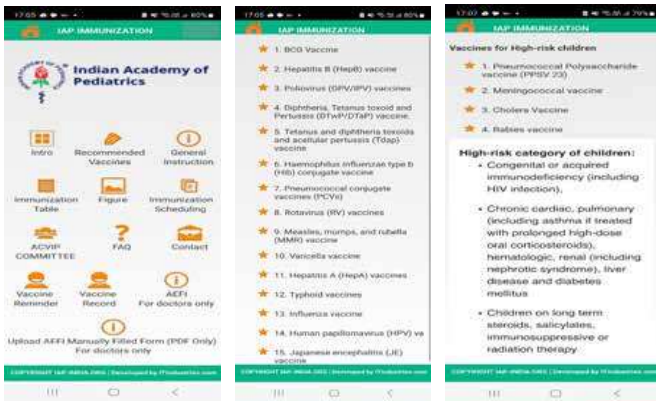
17:05 ... 80%
IAP IMMUNIZATION
Indian Academy of Pediatrics
Intro
Recommended Vaccines
General Instruction
Immunization Table
Figure
Immunization Scheduling
ACVIP COMMITTEE
FAQ
Contact
Vaccine Reminder
Vaccine Record
AEFI For doctors only
Upload AEFI Manually Filled Form (PDF Only) For doctors only
COPYRIGHT IAP-INDIA.ORG | Developed by ITindustries.com

17:05 ... 80%
IAP IMMUNIZATION
1. BCG Vaccine
2. Hepatitis B (HepB) vaccine
3. Poliovirus (OPV/IPV) vaccines
4. Diphtheria, Tetanus toxoid and Pertussis (DTwP/DTaP) vaccines
5. Tetanus and diphtheria toxoids and acellular pertussis (Tdap) vaccine
6. Haemophilus influenzae type b (Hib) conjugate vaccine
7. Pneumococcal conjugate vaccines (PCVs)
8. Rotavirus (RV) vaccines
9. Measles, mumps, and rubella (MMR) vaccine
10. Varicella vaccine
11. Hepatitis A (HepA) vaccines
12. Typhoid vaccines
13. Influenza vaccine
14. Human papillomavirus (HPV) va
15. Japanese encephalitis (JE) vaccine
COPYRIGHT IAP-INDIA.ORG | Developed by ITindustries.com

17:07 ... 79%
Vaccines for High-risk children
1. Pneumococcal Polysaccharide vaccine (PPSV 23)
2. Meningococcal vaccine
3. Cholera Vaccine
4. Rabies vaccine
High-risk category of children:
• Congenital or acquired immunodeficiency (including HIV infection),
• Chronic cardiac, pulmonary (including asthma if treated with prolonged high-dose oral corticosteroids), hematologic, renal (including nephrotic syndrome), liver disease and diabetes mellitus
• Children on long term steroids, salicylates, immunosuppressive or radiation therapy
COPYRIGHT IAP-INDIA.ORG | Developed by ITindustries.com